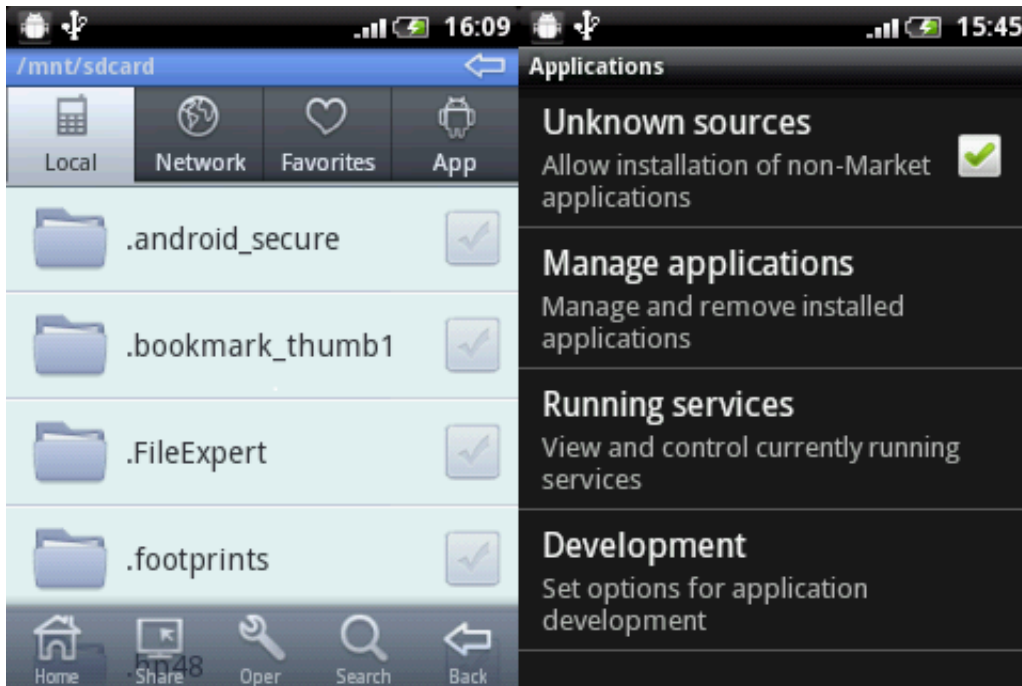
16:09

/mnt/sdcard

Local
Network
Favorites
App

.android_secure

.bookmark_thumb1

.FileExpert

.footprints

bn48

Home
Share
Oper
Search
Back

15:45

Applications

Unknown sources
Allow installation of non-Market applications

Manage applications
Manage and remove installed applications

Running services
View and control currently running services

Development
Set options for application development